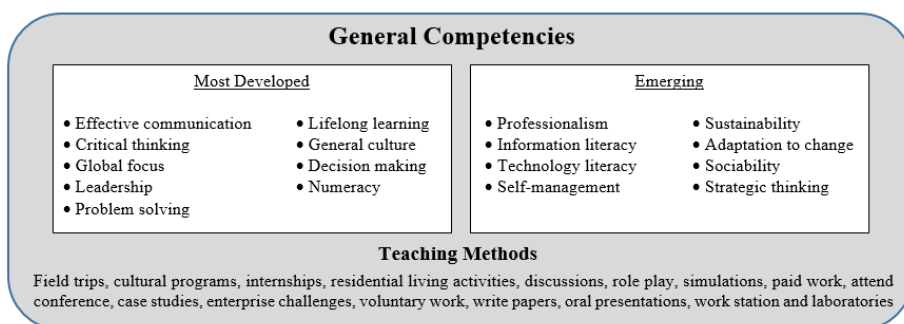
General Competencies

Most Developed

• Effective communication
• Critical thinking
• Global focus
• Leadership
• Problem solving

• Lifelong learning
• General culture
• Decision making
• Numeracy

Emerging

• Professionalism
• Information literacy
• Technology literacy
• Self-management

• Sustainability
• Adaptation to change
• Sociability
• Strategic thinking

Teaching Methods

Field trips, cultural programs, internships, residential living activities, discussions, role play, simulations, paid work, attend conference, case studies, enterprise challenges, voluntary work, write papers, oral presentations, work station and laboratories